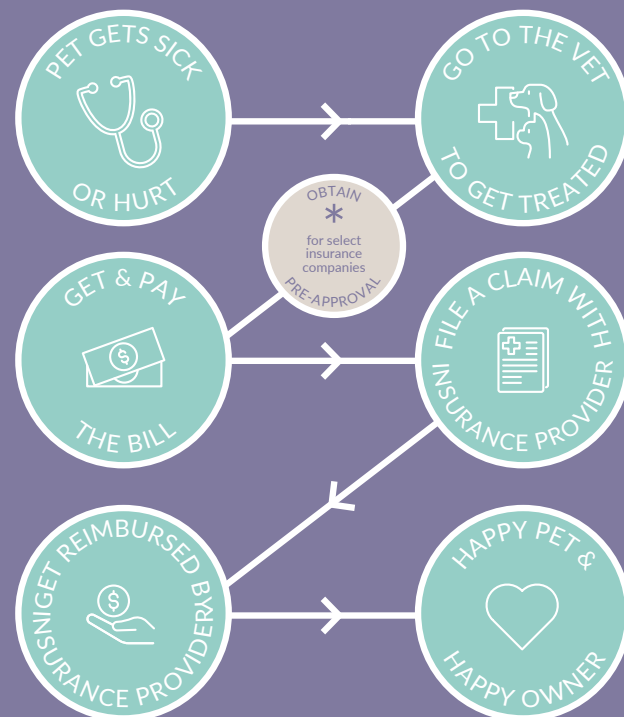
PET GETS SICK

OR HURT

GO TO THE VET

TO GET TREATED

OBTAIN
*
for select insurance companies
PRE-APPROVAL

GET & PAY

THE BILL

FILE A CLAIM WITH

INSURANCE PROVIDER

GET REIMBURSED BY

INSURANCE PROVIDER

HAPPY PET &

HAPPY OWNER